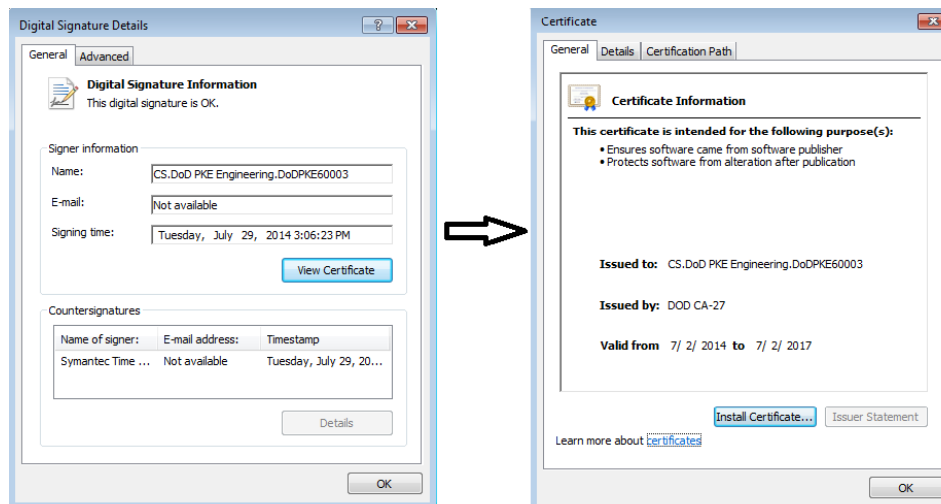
Digital Signature Details

?

General Advanced

Digital Signature Information
This digital signature is OK.

Signer information

Name: CS.DoD PKE Engineering.DoDPKE60003

E-mail: Not available

Signing time: Tuesday, July 29, 2014 3:06:23 PM

View Certificate

Countersignatures

| Name of signer: | E-mail address: | Timestamp |
|---|---|---|
| Symantec Time ... | Not available | Tuesday, July 29, 20... |

Details

OK

Certificate

General Details Certification Path

Certificate Information

This certificate is intended for the following purpose(s):
• Ensures software came from software publisher
• Protects software from alteration after publication

Issued to: CS.DoD PKE Engineering.DoDPKE60003

Issued by: DOD CA-27

Valid from 7/ 2/ 2014 to 7/ 2/ 2017

Install Certificate... Issuer Statement

Learn more about certificates

OK